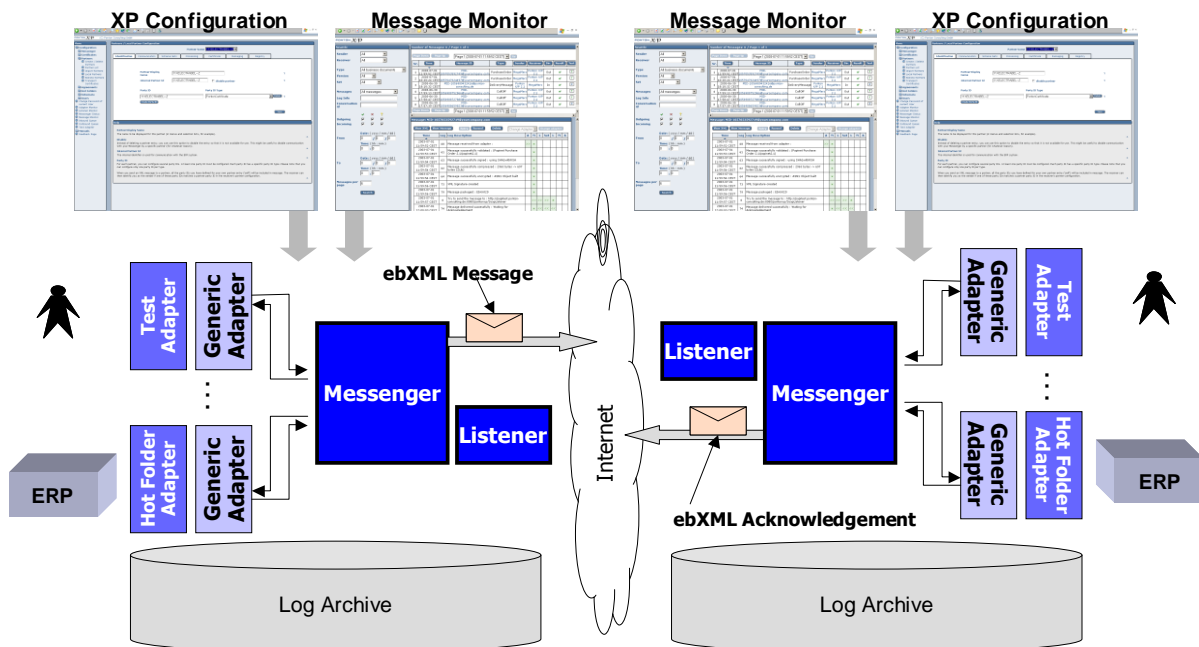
XP Configuration

Message Monitor

Message Monitor

XP Configuration

ebXML Message

Test Adapter

Generic Adapter

...

Hot Folder Adapter

Generic Adapter

ERP

Messenger

Listener

Internet

Listener

Messenger

Generic Adapter

Test Adapter

...

Generic Adapter

Hot Folder Adapter

ERP

ebXML Acknowledgement

Log Archive

Log Archive